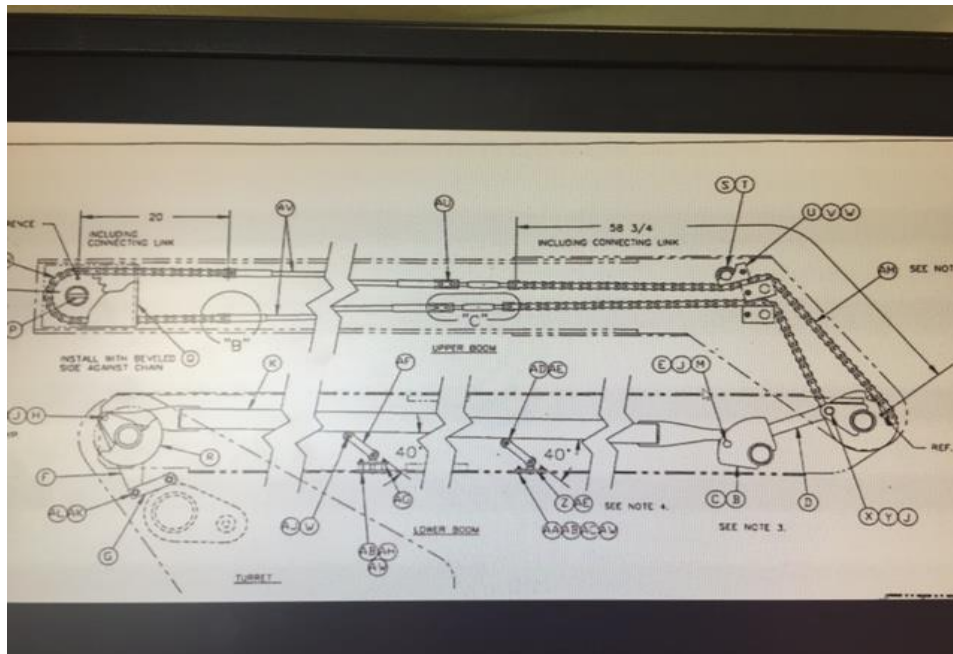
RENCE
20
INCLUDING CONNECTING LINK
AV
AL
58 3/4
INCLUDING CONNECTING LINK
S T
U V W
AM
SEE NOT
P
"B"
"C"
INSTALL WITH BEVELED SIDE AGAINST CHAIN
Q
UPPER BOOM
K
AF
AD AE
E J M
J H
R
40°
40°
REF.
F
AG
Z AE
SEE NOTE 4.
C B
D
X Y J
AJ AK
AJ W
LOWER BOOM
AA AB AC AW
SEE NOTE 3.
G
AB AH
AW
TURRET